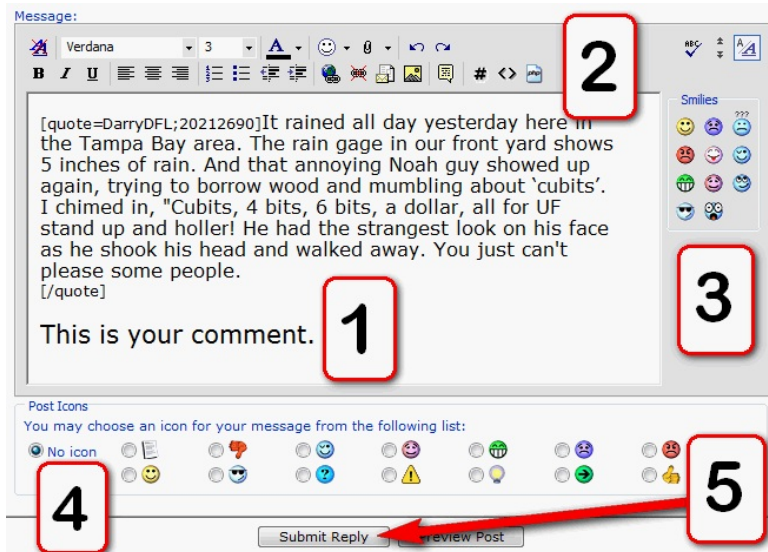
Message:

Verdana 3

2

Smilies

???

[quote=DarryDFL;20212690]It rained all day yesterday here in the Tampa Bay area. The rain gage in our front yard shows 5 inches of rain. And that annoying Noah guy showed up again, trying to borrow wood and mumbling about 'cubits'. I chimed in, "Cubits, 4 bits, 6 bits, a dollar, all for UF stand up and holler! He had the strangest look on his face as he shook his head and walked away. You just can't please some people.
[/quote]

This is your comment.

1

3

Post Icons
You may choose an icon for your message from the following list:

No icon

4

5

Submit Reply

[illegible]review Post